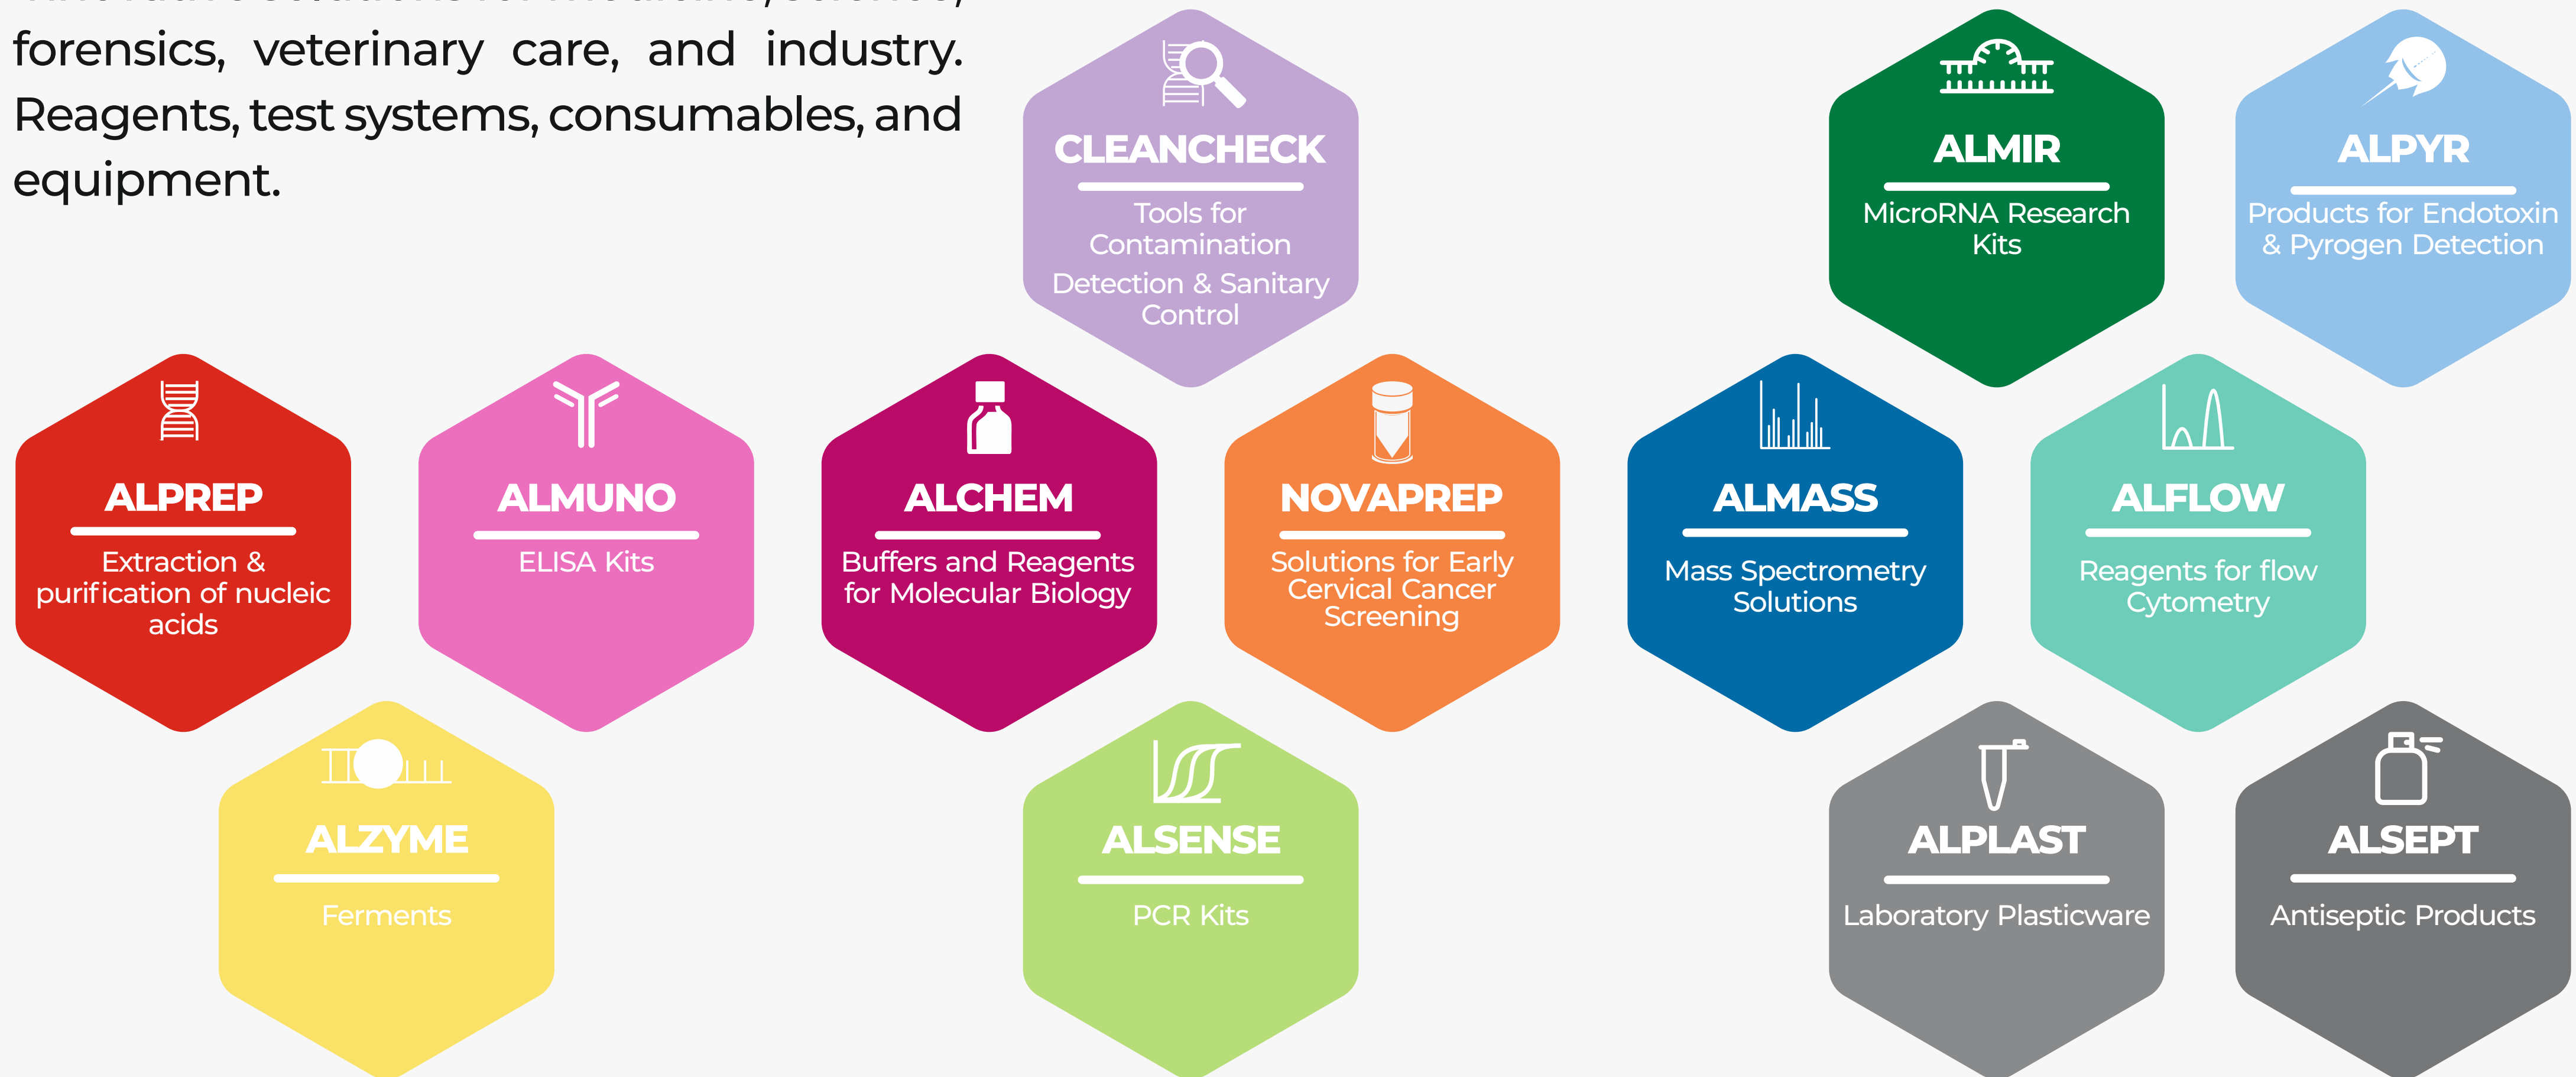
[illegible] forensics, veterinary care, and industry. Reagents, test systems, consumables, and equipment.

CLEANCHECK
Tools for Contamination Detection & Sanitary Control

ALMIR
MicroRNA Research Kits

ALPYR
Products for Endotoxin & Pyrogen Detection

ALPREP
Extraction & purification of nucleic acids

ALMUNO
ELISA Kits

ALCHEM
Buffers and Reagents for Molecular Biology

NOVAPREP
Solutions for Early Cervical Cancer Screening

ALMASS
Mass Spectrometry Solutions

ALFLOW
Reagents for flow Cytometry

ALZYME
Ferments

ALSENSE
PCR Kits

ALPLAST
Laboratory Plasticware

ALSEPT
Antiseptic Products